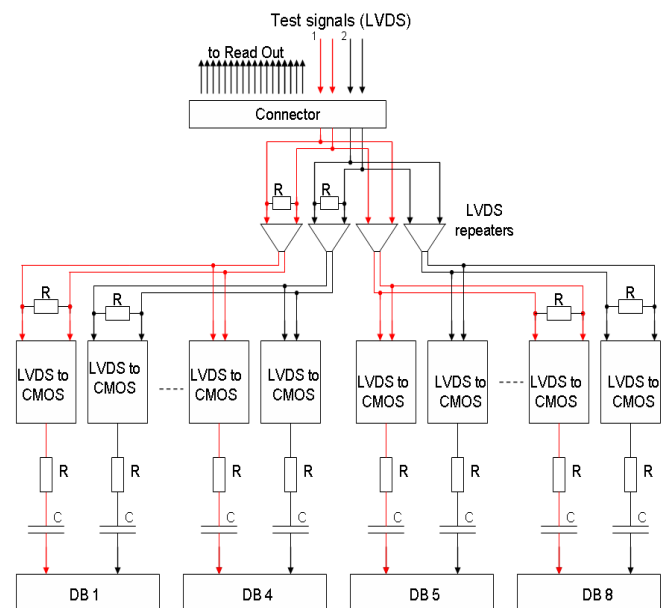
Test signals (LVDS)
1
2
to Read Out
Connector
R
R
LVDS repeaters
R
R
R
R
LVDS to CMOS
LVDS to CMOS
LVDS to CMOS
LVDS to CMOS
LVDS to CMOS
LVDS to CMOS
LVDS to CMOS
LVDS to CMOS
R
R
R
R
R
R
R
R
C
C
C
C
C
C
C
C
DB 1
DB 4
DB 5
DB 8